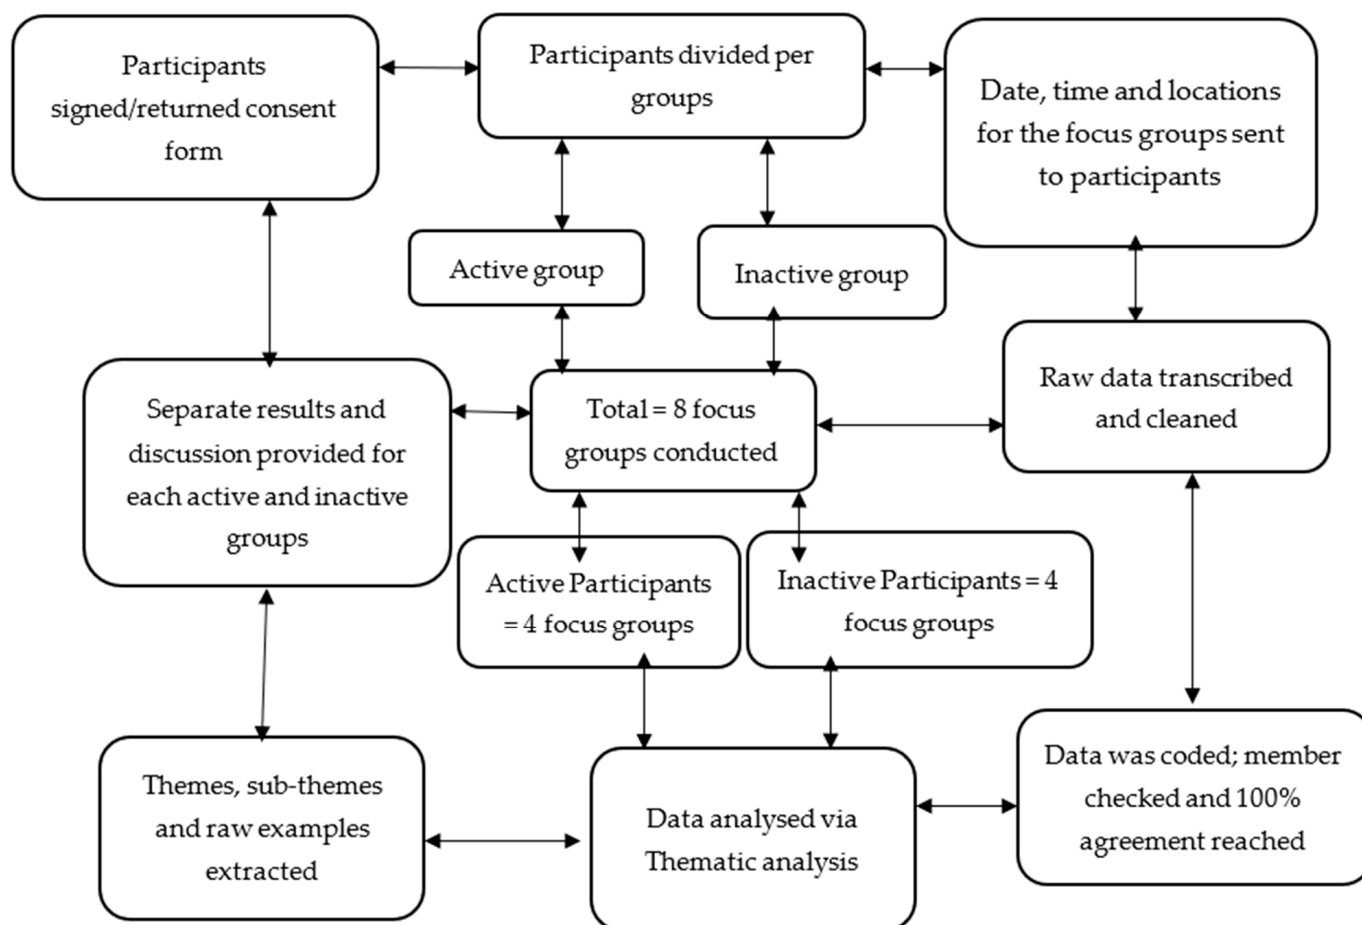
Participants signed/returned consent form

Participants divided per groups

Date, time and locations for the focus groups sent to participants

Active group

Inactive group

Separate results and discussion provided for each active and inactive groups

Total = 8 focus groups conducted

Raw data transcribed and cleaned

Active Participants = 4 focus groups

Inactive Participants = 4 focus groups

Themes, sub-themes and raw examples extracted

Data analysed via Thematic analysis

Data was coded; member checked and 100% agreement reached